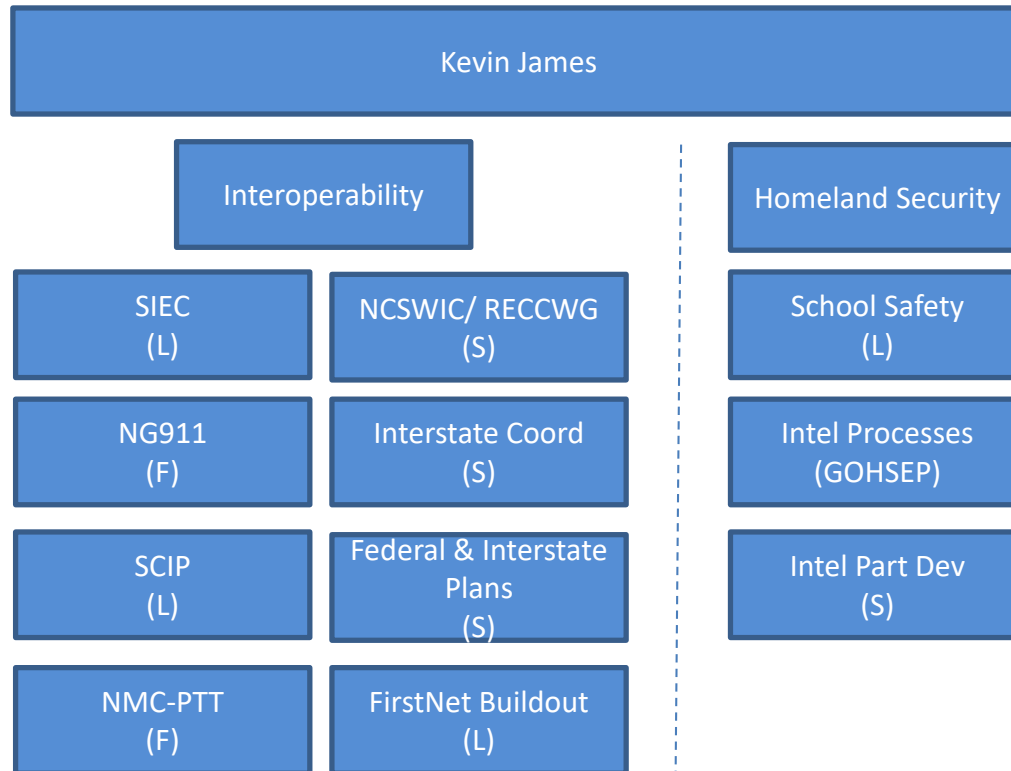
Kevin James

Interoperability

SIEC
(L)

NCSWIC/ RECCWG
(S)

NG911
(F)

Interstate Coord
(S)

SCIP
(L)

Federal & Interstate Plans
(S)

NMC-PTT
(F)

FirstNet Buildout
(L)

Homeland Security

School Safety
(L)

Intel Processes
(GOHSEP)

Intel Part Dev
(S)